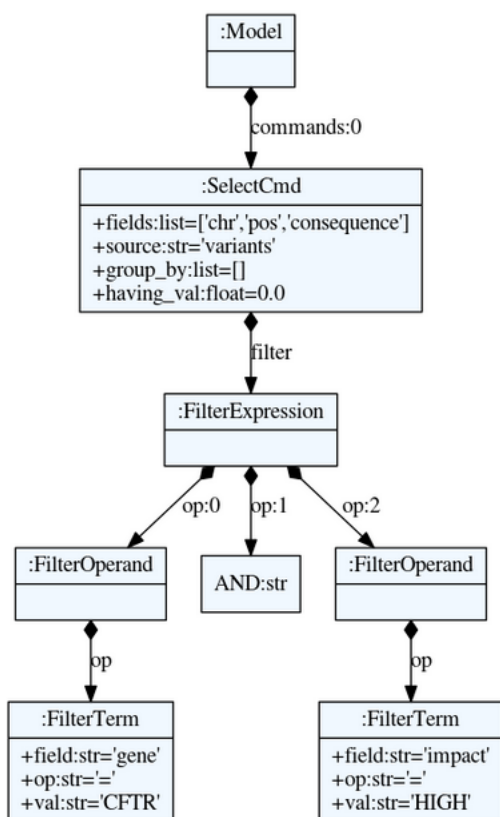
:Model

commands:0

:SelectCmd

+fields:list=['chr','pos','consequence']
+source:str='variants'
+group_by:list=[]
+having_val:float=0.0

filter

:FilterExpression

op:0

op:1

op:2

:FilterOperand

AND:str

:FilterOperand

op

op

:FilterTerm

+field:str='gene'
+op:str='='
+val:str='CFTR'

:FilterTerm

+field:str='impact'
+op:str='='
+val:str='HIGH'